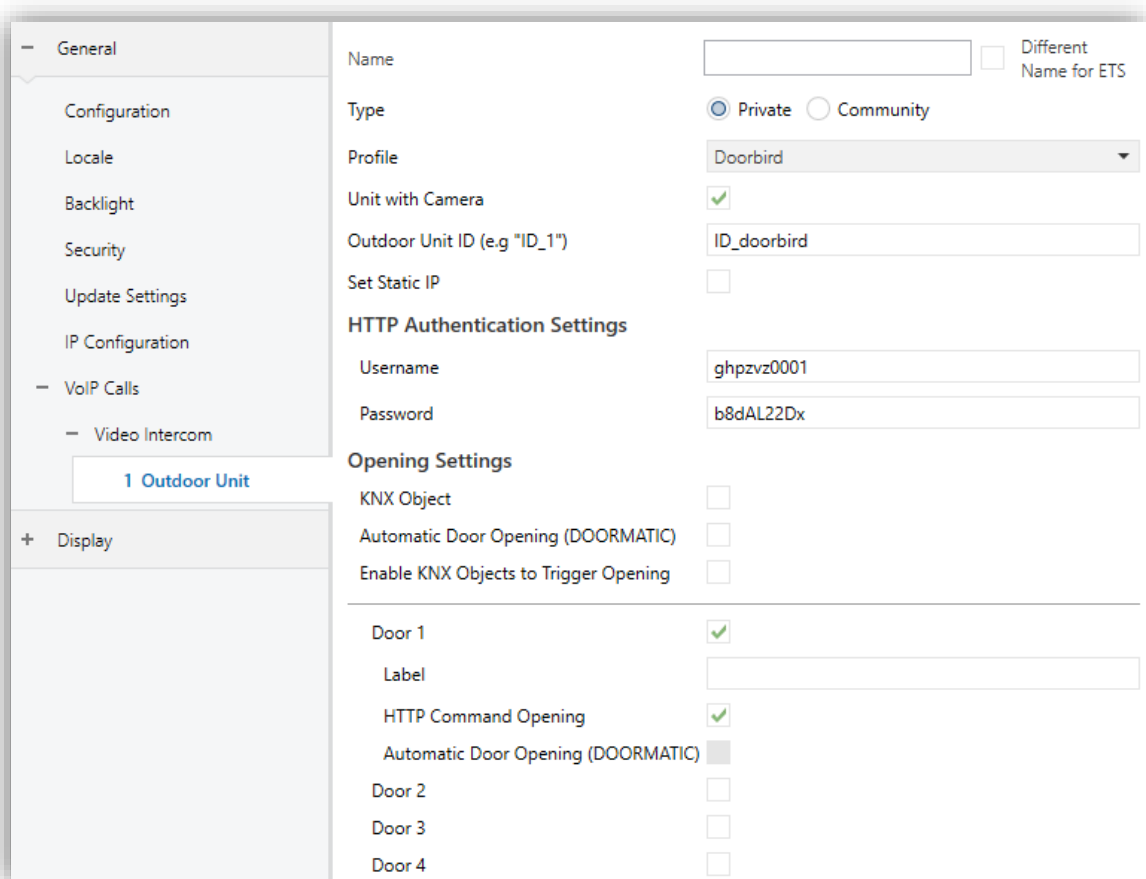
− General

Configuration

Locale

Backlight

Security

Update Settings

IP Configuration

− VoIP Calls

− Video Intercom

1 Outdoor Unit

+ Display

Name

Different Name for ETS

Type

Private

Community

Profile

Doorbird

Unit with Camera

Outdoor Unit ID (e.g "ID_1")

ID_doorbird

Set Static IP

HTTP Authentication Settings

Username

ghpzvz0001

Password

b8dAL22Dx

Opening Settings

KNX Object

Automatic Door Opening (DOORMATIC)

Enable KNX Objects to Trigger Opening

Door 1

Label

HTTP Command Opening

Automatic Door Opening (DOORMATIC)

Door 2

Door 3

Door 4